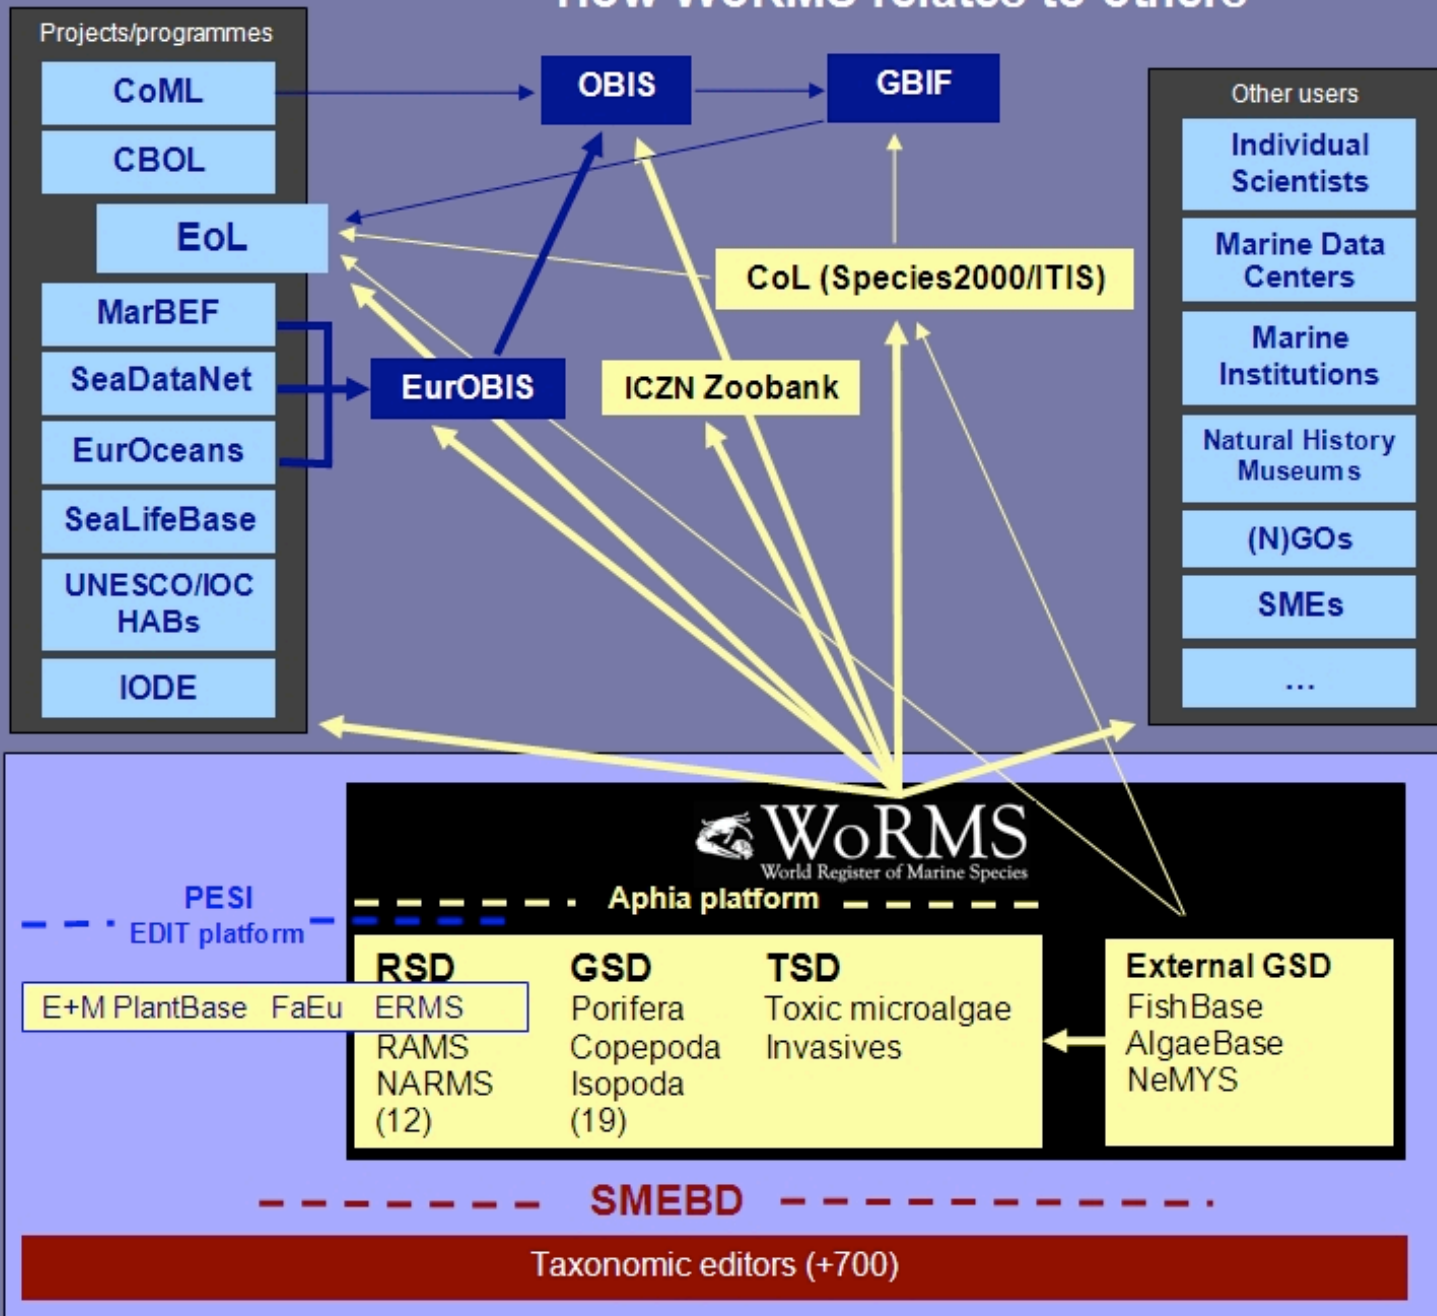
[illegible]

Projects/programmes

CoML

CBOL

EoL

MarBEF

SeaDataNet

EurOceans

SeaLifeBase

UNESCO/IOC HABs

IODE

OBIS

GBIF

EurOBIS

ICZN Zoobank

CoL (Species2000/ITIS)

Other users

Individual Scientists

Marine Data Centers

Marine Institutions

Natural History Museums

(N)GOs

SMEs

...

WoRMS
World Register of Marine Species

PESI
EDIT platform

Aphia platform

RSD
E+M PlantBase FaEu ERMS
RAMS
NARMS
(12)

GSD
Porifera
Copepoda
Isopoda
(19)

TSD
Toxic microalgae
Invasives

External GSD
FishBase
AlgaeBase
NeMYS

SMEBD

Taxonomic editors (+700)